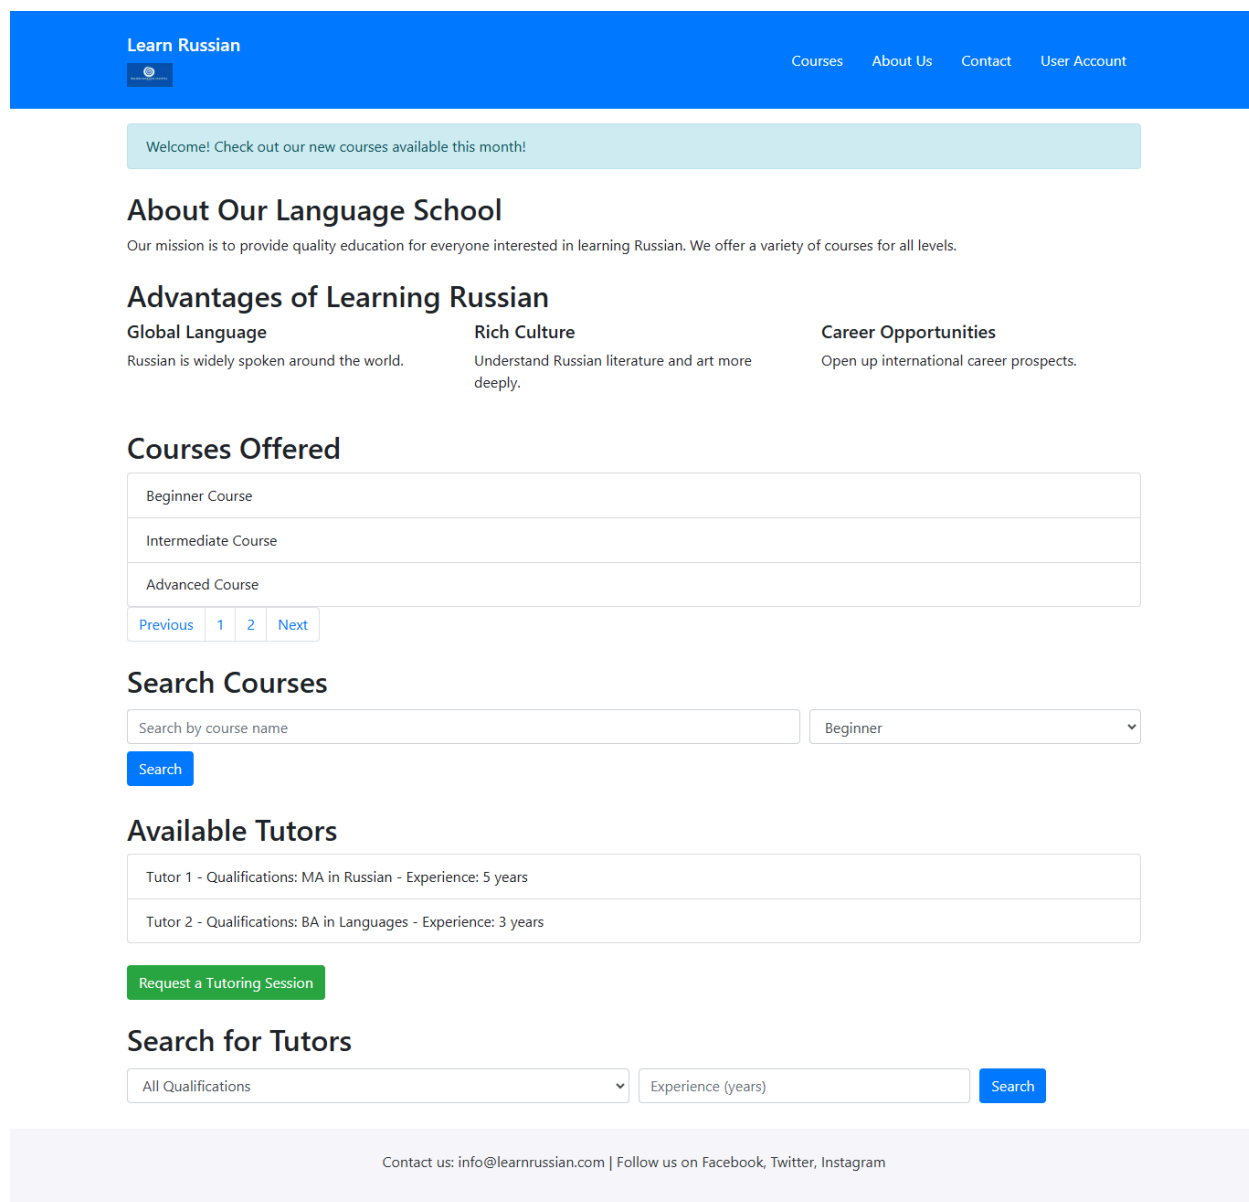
Learn Russian

Courses About Us Contact User Account

Welcome! Check out our new courses available this month!

About Our Language School

Our mission is to provide quality education for everyone interested in learning Russian. We offer a variety of courses for all levels.

Advantages of Learning Russian

Global Language

Russian is widely spoken around the world.

Rich Culture

Understand Russian literature and art more deeply.

Career Opportunities

Open up international career prospects.

Courses Offered

Beginner Course

Intermediate Course

Advanced Course

Previous 1 2 Next

Search Courses

Search by course name

Beginner

Search

Available Tutors

Tutor 1 - Qualifications: MA in Russian - Experience: 5 years

Tutor 2 - Qualifications: BA in Languages - Experience: 3 years

Request a Tutoring Session

Search for Tutors

All Qualifications

Experience (years)

Search

Contact us: info@learnrussian.com | Follow us on Facebook, Twitter, Instagram